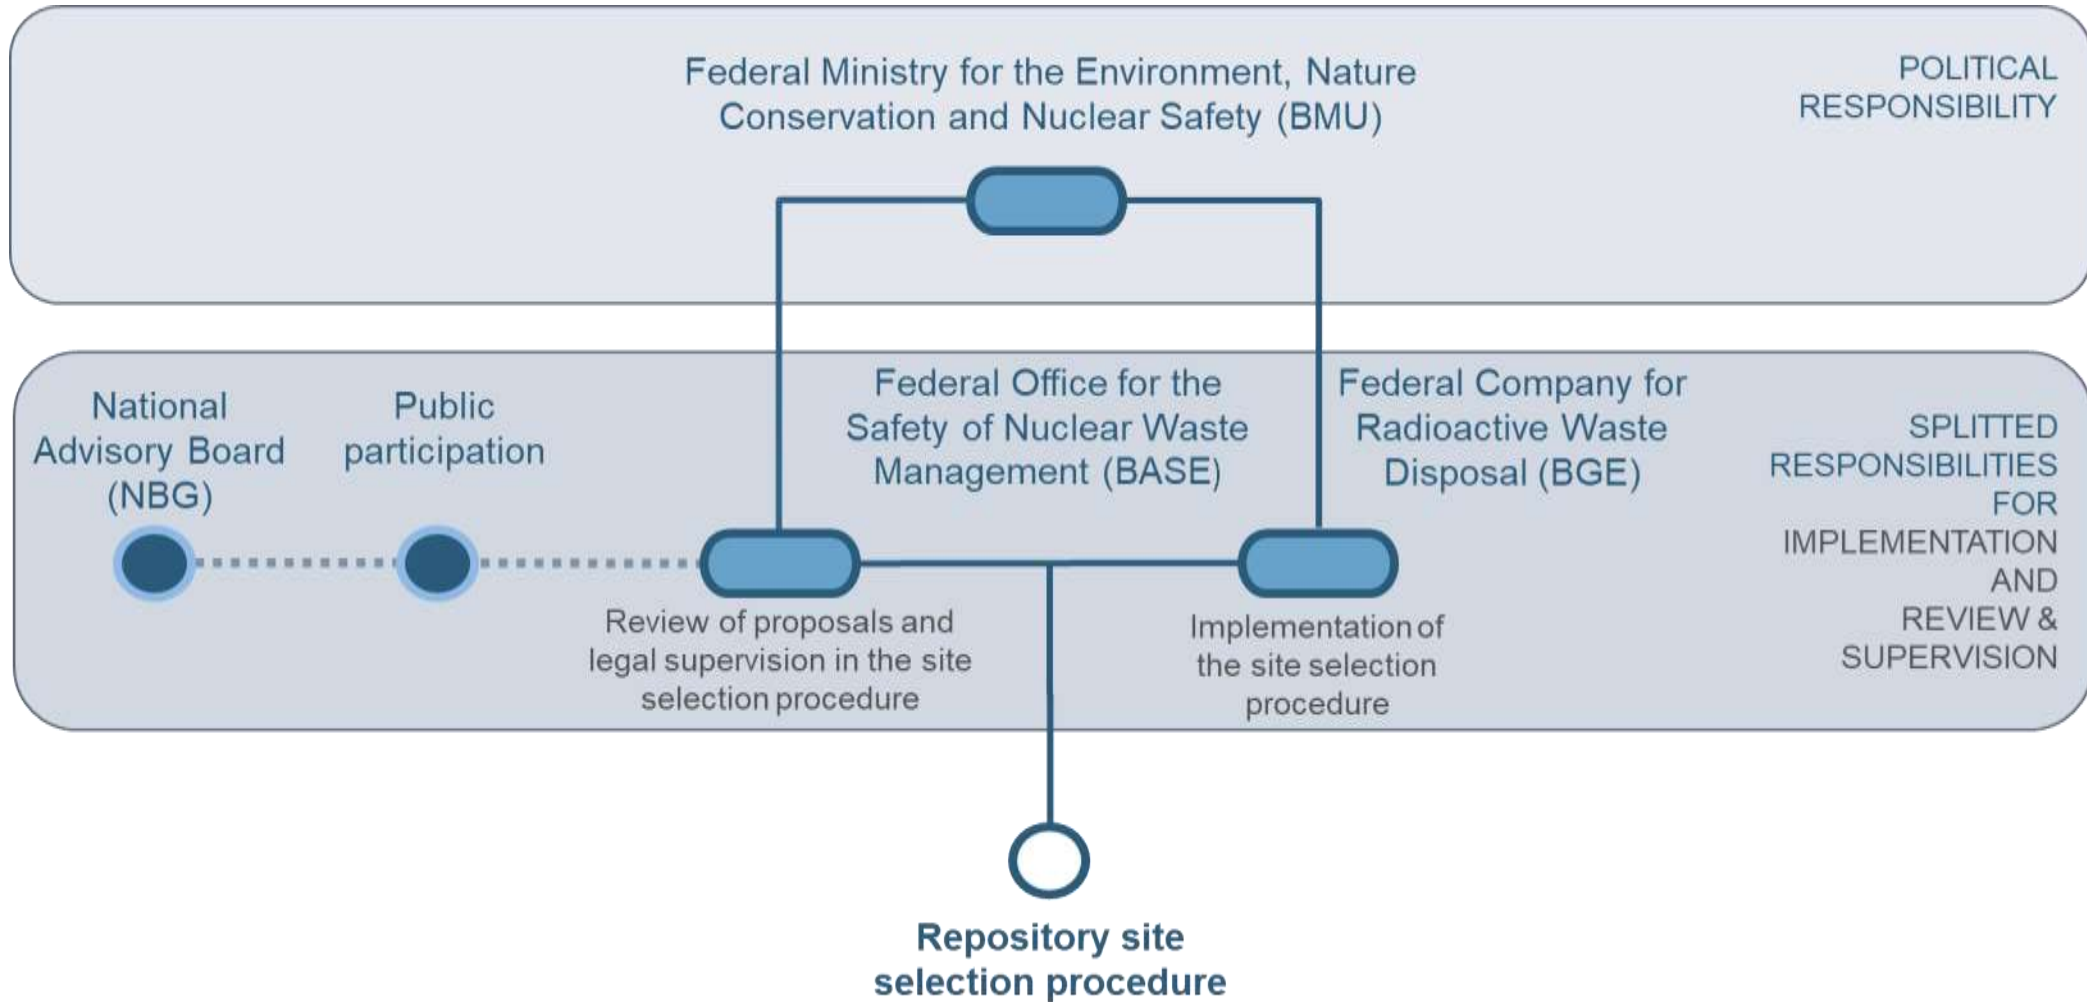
Federal Ministry for the Environment, Nature Conservation and Nuclear Safety (BMU)

POLITICAL RESPONSIBILITY

National Advisory Board (NBG)

Public participation

Federal Office for the Safety of Nuclear Waste Management (BASE)

Federal Company for Radioactive Waste Disposal (BGE)

SPLITTED RESPONSIBILITIES FOR IMPLEMENTATION AND REVIEW & SUPERVISION

Review of proposals and legal supervision in the site selection procedure

Implementation of the site selection procedure

Repository site selection procedure